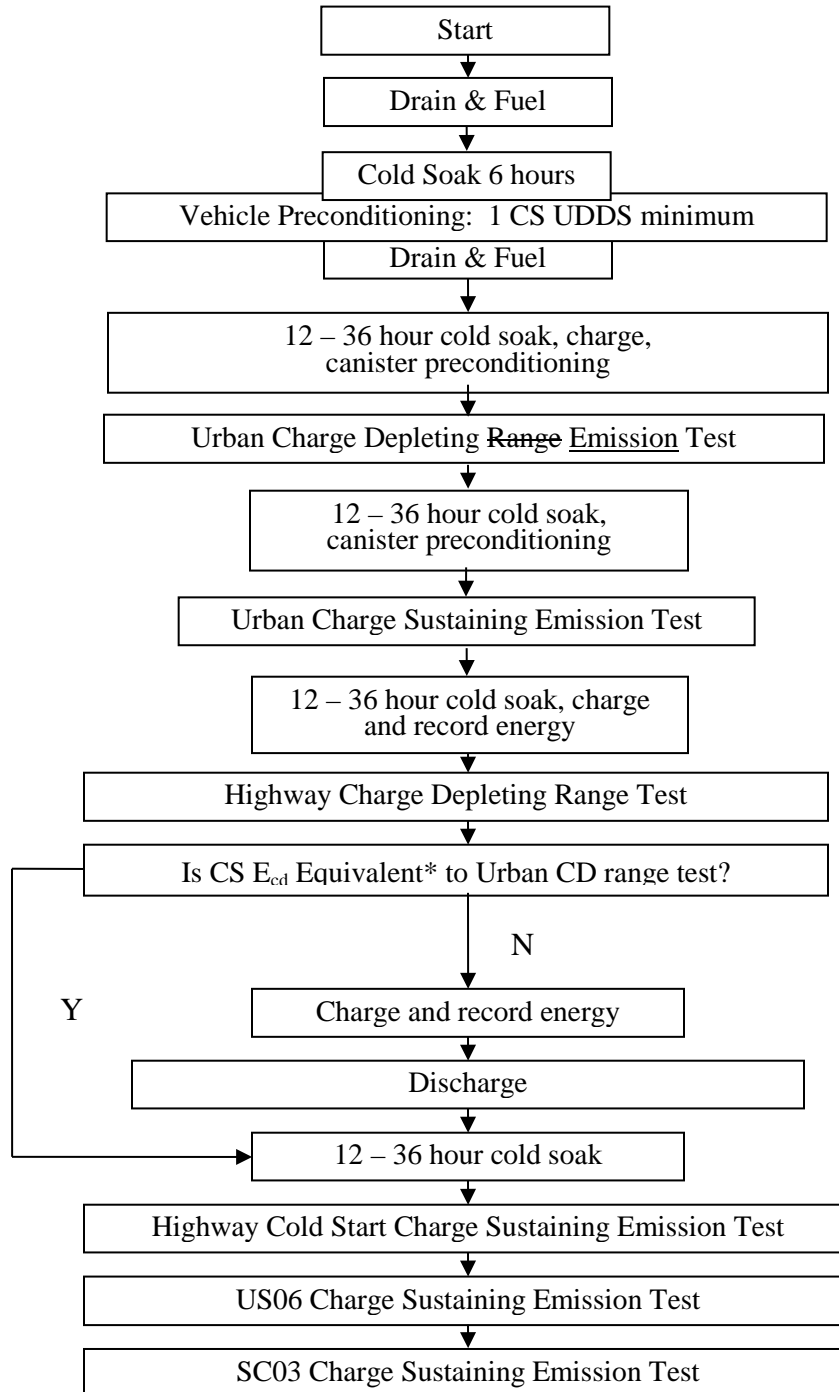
Start

Drain & Fuel

Cold Soak 6 hours

Vehicle Preconditioning: 1 CS UDDS minimum

Drain & Fuel

12 – 36 hour cold soak, charge, canister preconditioning

Urban Charge Depleting ~~Range~~ Emission Test

12 – 36 hour cold soak, canister preconditioning

Urban Charge Sustaining Emission Test

12 – 36 hour cold soak, charge and record energy

Highway Charge Depleting Range Test

Is CS $E_{cd}$ Equivalent* to Urban CD range test?

N

Y

Charge and record energy

Discharge

12 – 36 hour cold soak

Highway Cold Start Charge Sustaining Emission Test

US06 Charge Sustaining Emission Test

SC03 Charge Sustaining Emission Test